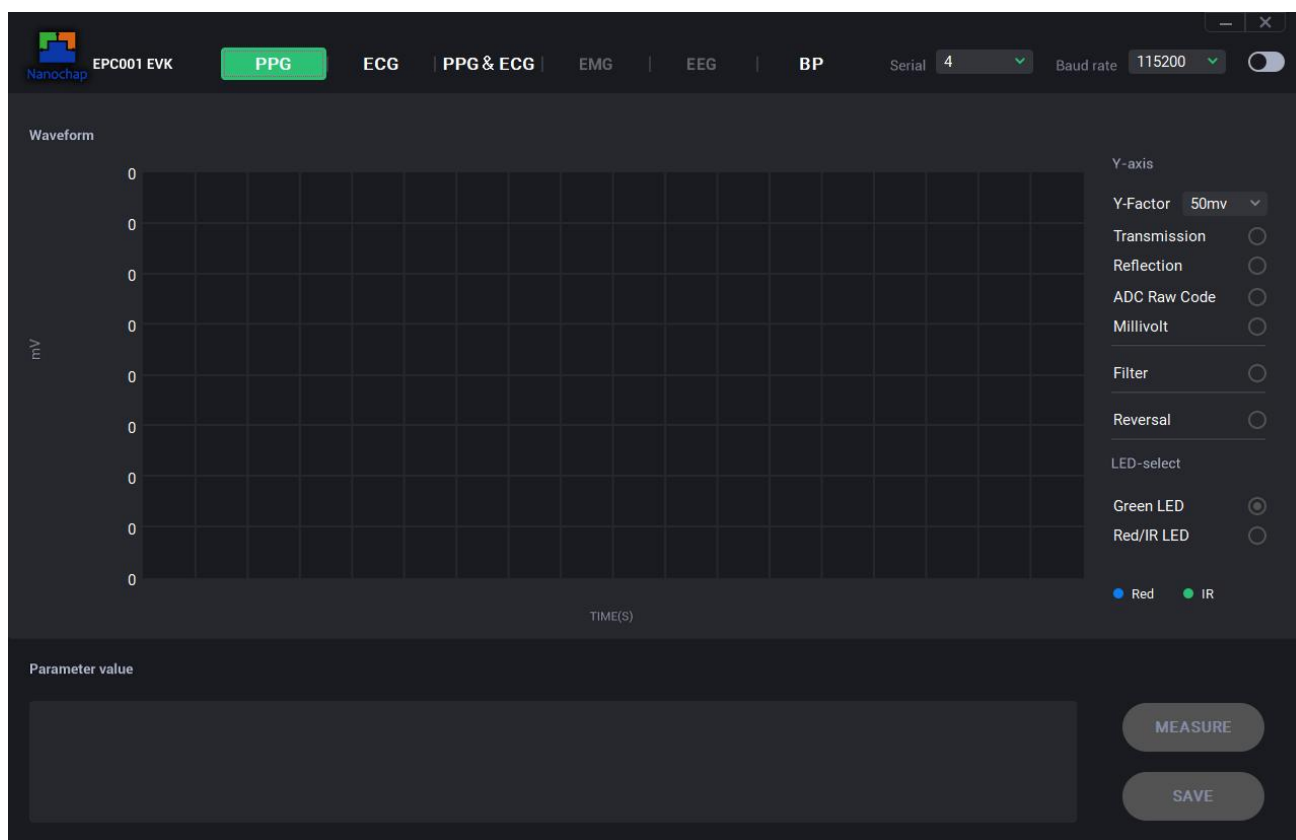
Nanochap EPC001 EVK PPG ECG | PPG & ECG | EMG | EEG | BP Serial 4 Baud rate 115200

— ✕

Waveform

0
0
0
0
0
0
0
0
0

mV

TIME(S)

Y-axis
Y-Factor 50mv
Transmission
Reflection
ADC Raw Code
Millivolt
Filter
Reversal
LED-select
Green LED
Red/IR LED
Red IR

Parameter value

MEASURE
SAVE